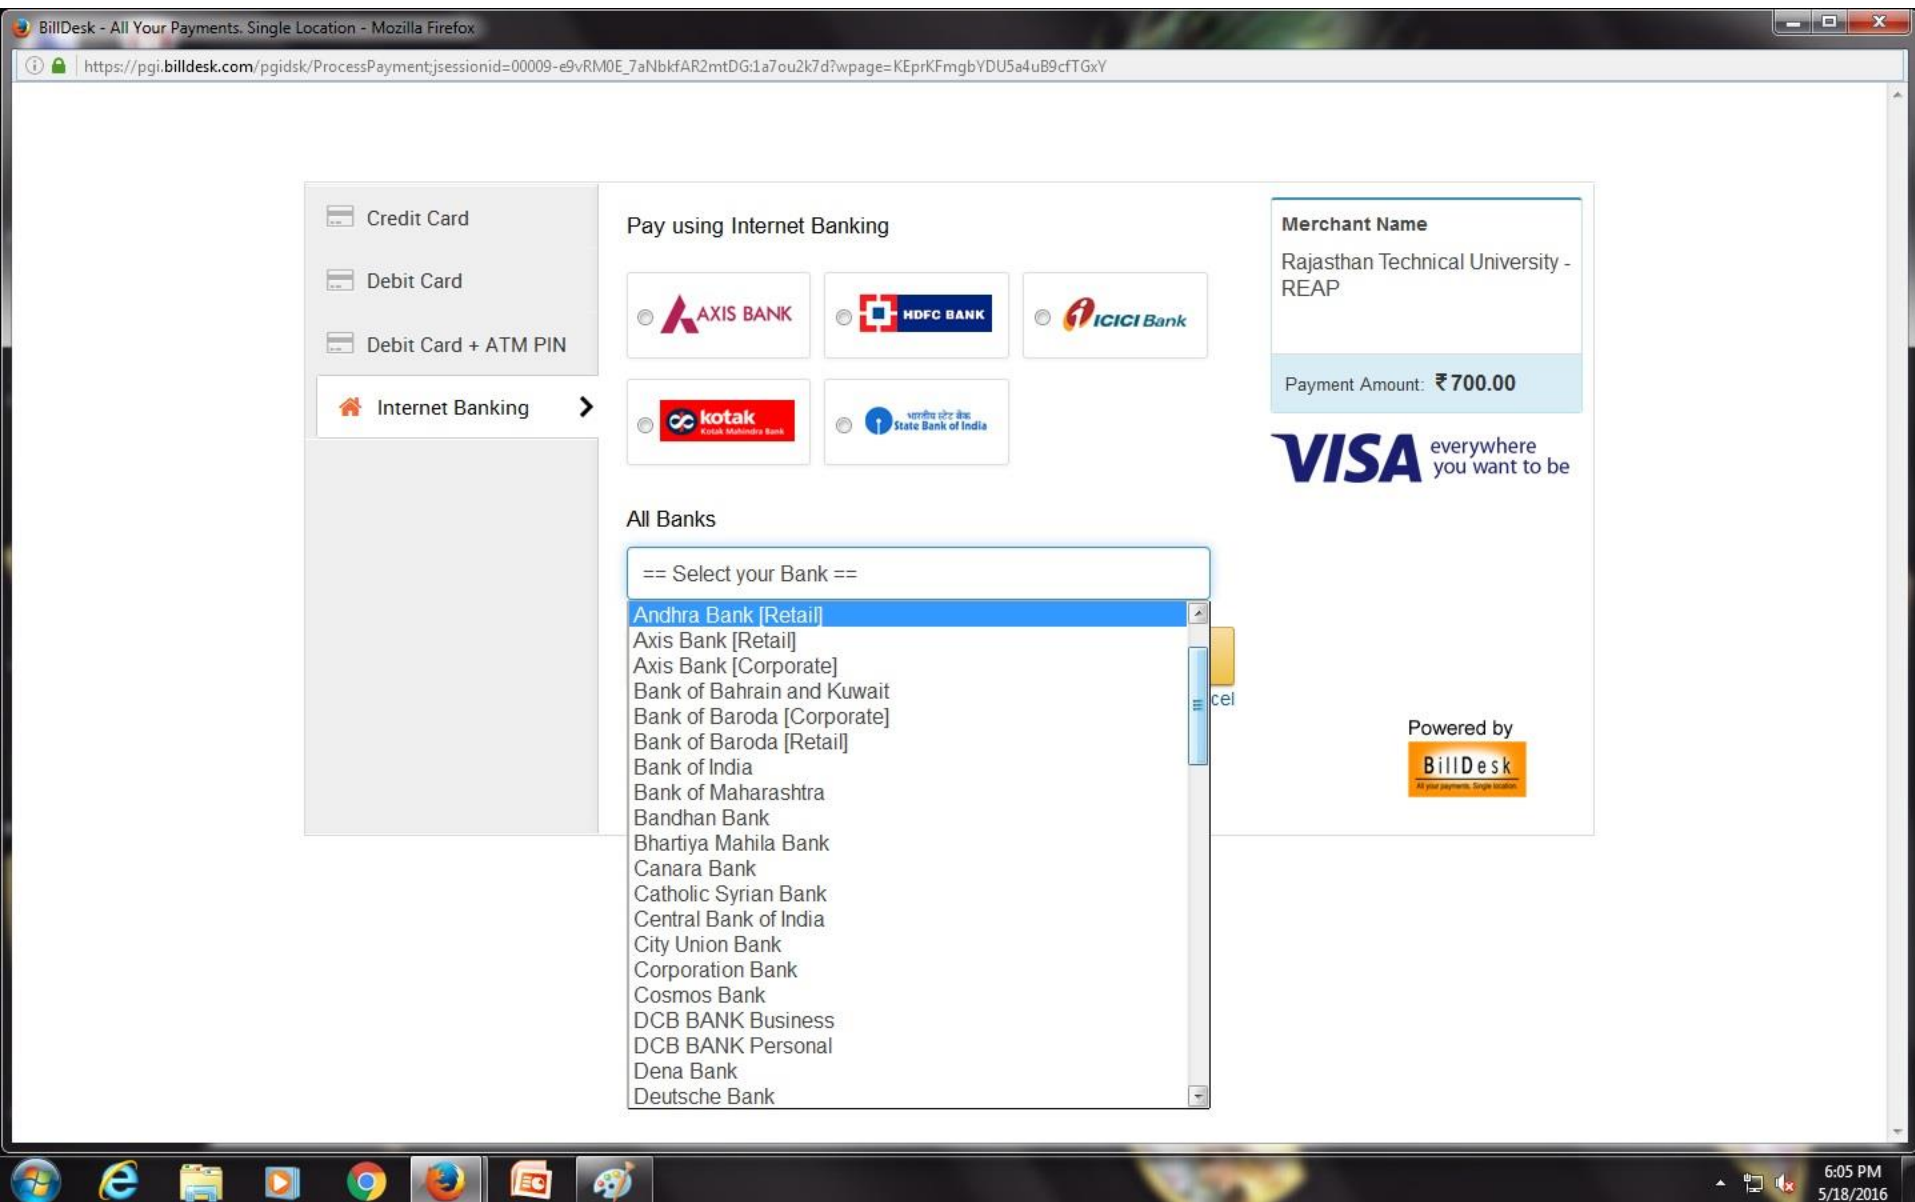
BillDesk - All Your Payments. Single Location - Mozilla Firefox

https://pgi.billdesk.com/pgidsk/ProcessPayment;jsessionid=00009-e9vRM0E_7aNbkfAR2mtDG:1a7ou2k7d?wpage=KEprKFmgbYDU5a4uB9cfTGxY

Credit Card

Debit Card

Debit Card + ATM PIN

Internet Banking

Pay using Internet Banking

AXIS BANK

HDFC BANK

ICICI Bank

kotak
Kotak Mahindra Bank

भारतीय स्टेट बैंक
State Bank of India

All Banks

== Select your Bank ==

Andhra Bank [Retail]
Axis Bank [Retail]
Axis Bank [Corporate]
Bank of Bahrain and Kuwait
Bank of Baroda [Corporate]
Bank of Baroda [Retail]
Bank of India
Bank of Maharashtra
Bandhan Bank
Bhartiya Mahila Bank
Canara Bank
Catholic Syrian Bank
Central Bank of India
City Union Bank
Corporation Bank
Cosmos Bank
DCB BANK Business
DCB BANK Personal
Dena Bank
Deutsche Bank

cel

Merchant Name

Rajasthan Technical University - REAP

Payment Amount: ₹700.00

VISA everywhere you want to be

Powered by

BillDesk
All your payments. Single location.

6:05 PM
5/18/2016